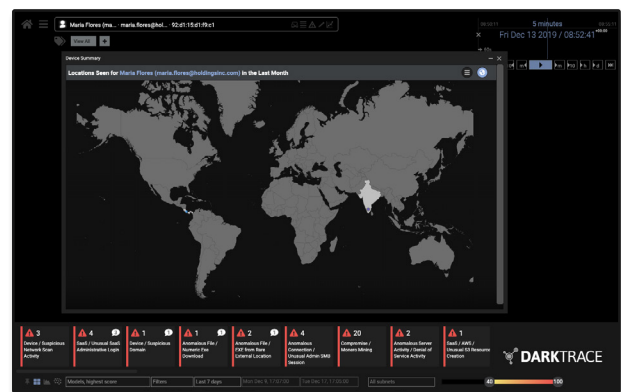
Maria Flores (ma... maria.flores@hol... 92:d1:15:d1:f9:c1

View All +

08:50:11 5 minutes 08:55:11

Fri Dec 13 2019 / 08:52:41 +00:00

Device Summary

Locations Seen for Maria Flores (maria.flores@holdingsinc.com) in the Last Month

3 Device / Suspicious Network Scan Activity

4 SaaS / Unusual SaaS Administrative Login

1 Device / Suspicious Domain

1 Anomalous File / Numeric Exe Download

2 Anomalous File / EXE from Rare External Location

4 Anomalous Connection / Unusual Admin SMB Session

20 Compromise / Monero Mining

2 Anomalous Server Activity / Denial of Service Activity

1 SaaS / AWS / Unusual S3 Resource Creation

DARKTRACE

Models, highest score Filters Last 7 days Mon Dec 9, 17:0:00 Tue Dec 17, 11:00:00 All subnets 40 100